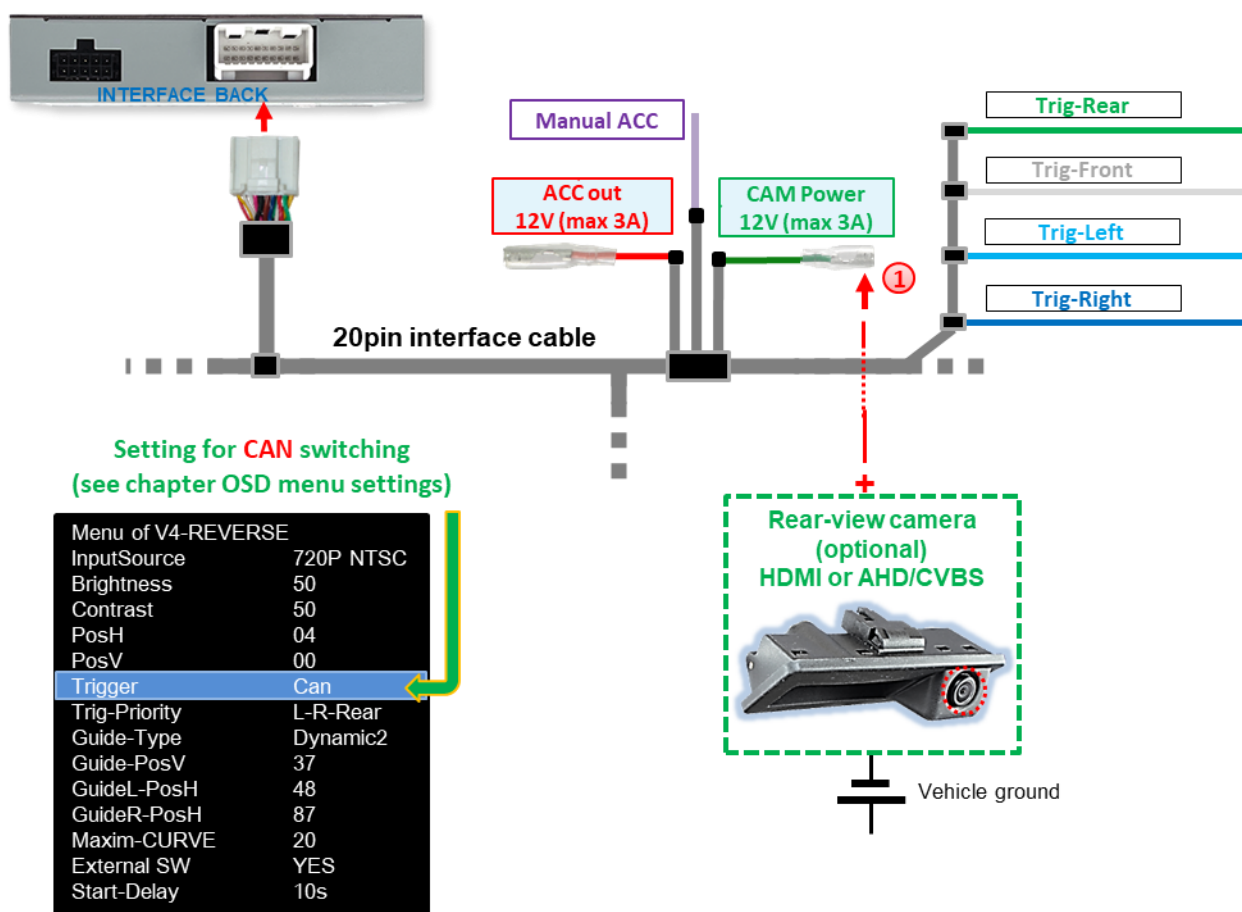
INTERFACE BACK

Manual ACC

ACC out
12V (max 3A)

CAM Power
12V (max 3A)

①

Trig-Rear

Trig-Front

Trig-Left

Trig-Right

20pin interface cable

Setting for CAN switching
(see chapter OSD menu settings)

| Menu of V4-REVERSE | |
|---|---|
| InputSource | 720P NTSC |
| Brightness | 50 |
| Contrast | 50 |
| PosH | 04 |
| PosV | 00 |
| Trigger | Can |
| Trig-Priority | L-R-Rear |
| Guide-Type | Dynamic2 |
| Guide-PosV | 37 |
| GuideL-PosH | 48 |
| GuideR-PosH | 87 |
| Maxim-CURVE | 20 |
| External SW | YES |
| Start-Delay | 10s |

+

Rear-view camera
(optional)
HDMI or AHD/CVBS

Vehicle ground